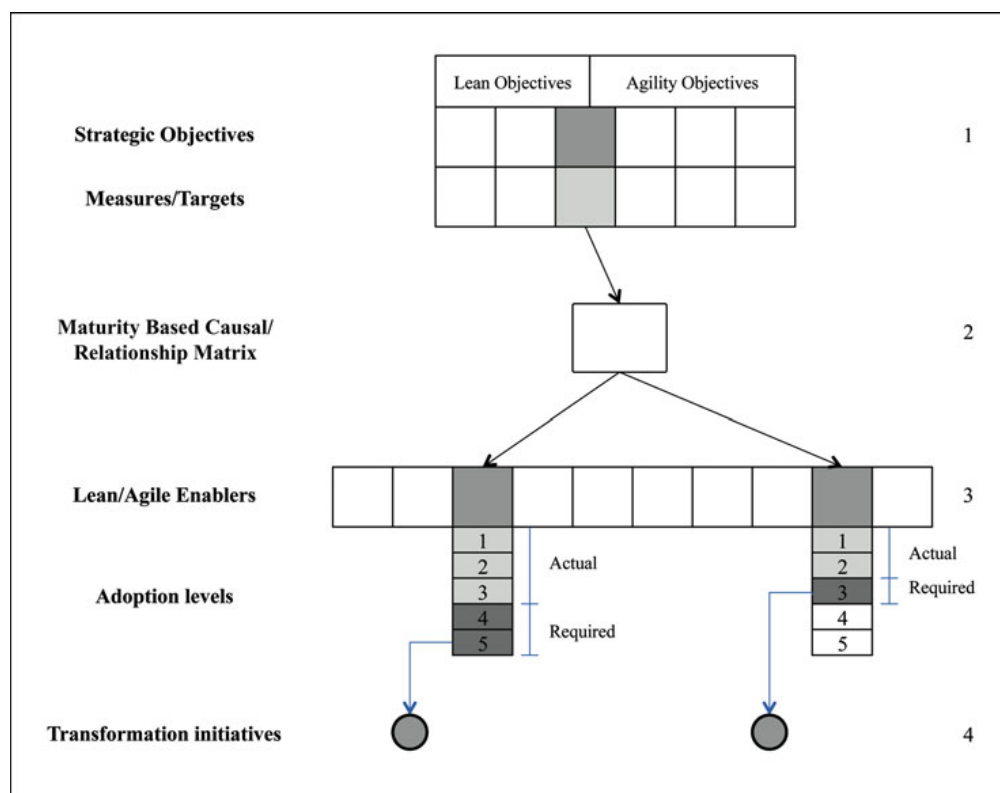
Lean Objectives

Agility Objectives

Strategic Objectives

1

Measures/Targets

Maturity Based Causal/ Relationship Matrix

2

Lean/Agile Enablers

3

Adoption levels

1
2
3
4
5

Actual

Required

1
2
3
4
5

Actual

Required

Transformation initiatives

4